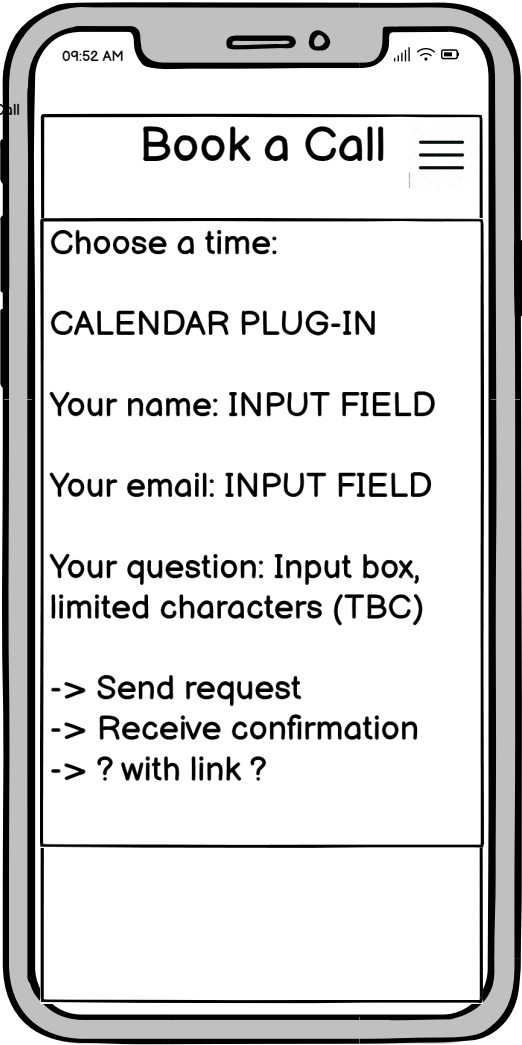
09:52 AM

Call

Book a Call

Choose a time:

CALENDAR PLUG-IN

Your name: INPUT FIELD

Your email: INPUT FIELD

Your question: Input box, limited characters (TBC)

-> Send request
-> Receive confirmation
-> ? with link ?